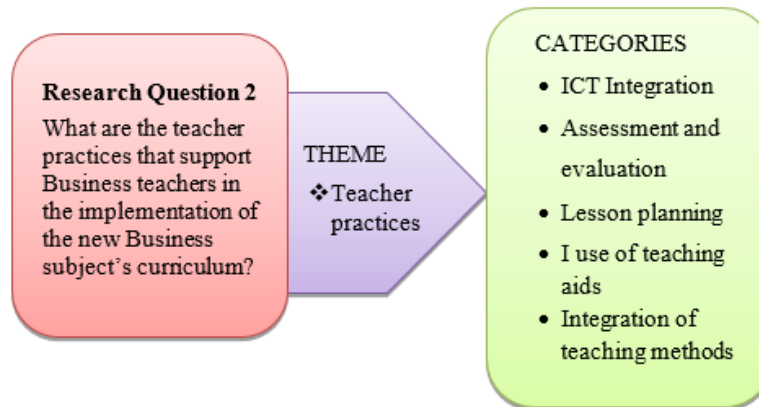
**Research Question 2**
What are the teacher practices that support Business teachers in the implementation of the new Business subject's curriculum?

THEME
❖ Teacher practices

CATEGORIES
- ICT Integration
- Assessment and evaluation
- Lesson planning
- I use of teaching aids
- Integration of teaching methods